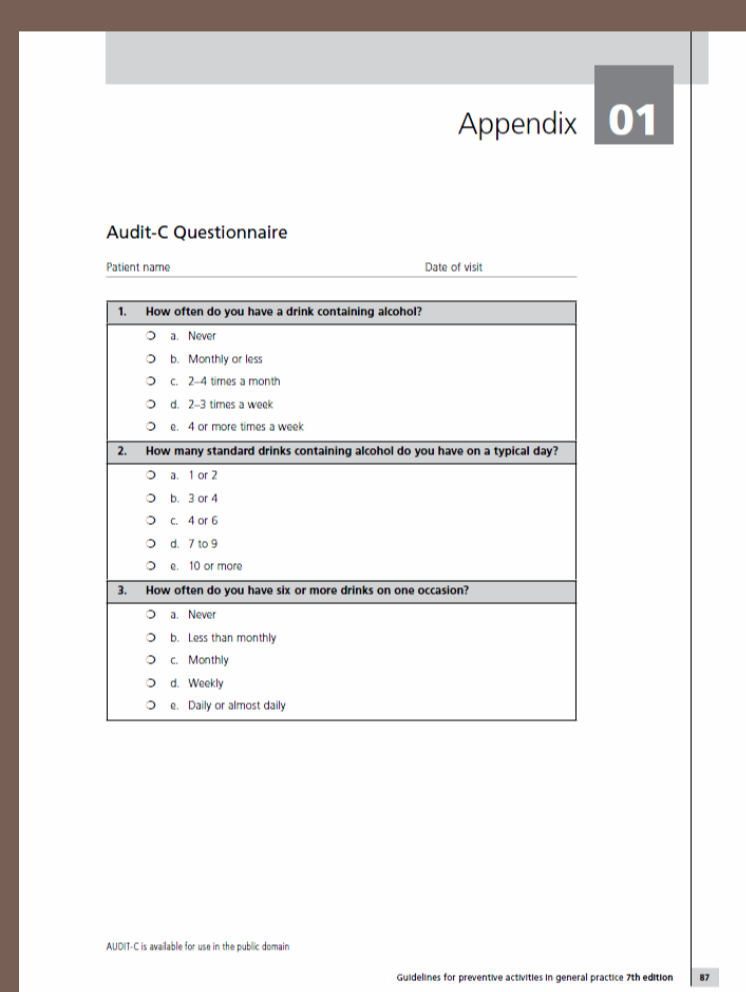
Appendix 01

Audit-C Questionnaire

Patient name

Date of visit

1. How often do you have a drink containing alcohol?

a. Never

b. Monthly or less

c. 2–4 times a month

d. 2–3 times a week

e. 4 or more times a week

2. How many standard drinks containing alcohol do you have on a typical day?

a. 1 or 2

b. 3 or 4

c. 4 or 6

d. 7 to 9

e. 10 or more

3. How often do you have six or more drinks on one occasion?

a. Never

b. Less than monthly

c. Monthly

d. Weekly

e. Daily or almost daily

AUDIT-C is available for use in the public domain

Guidelines for preventive activities in general practice 7th edition 87